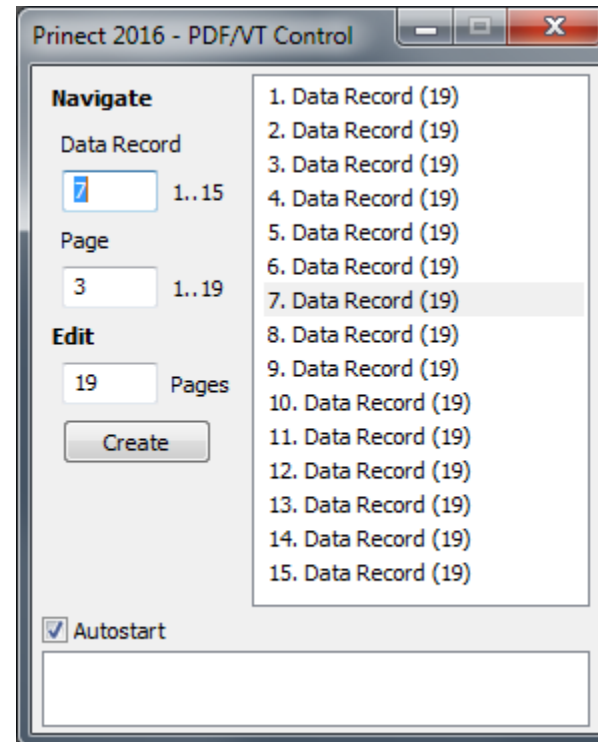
Prinect 2016 - PDF/VT Control

Navigate

Data Record

7 1..15

Page

3 1..19

Edit

19 Pages

Create

1. Data Record (19)
2. Data Record (19)
3. Data Record (19)
4. Data Record (19)
5. Data Record (19)
6. Data Record (19)
7. Data Record (19)
8. Data Record (19)
9. Data Record (19)
10. Data Record (19)
11. Data Record (19)
12. Data Record (19)
13. Data Record (19)
14. Data Record (19)
15. Data Record (19)

Autostart